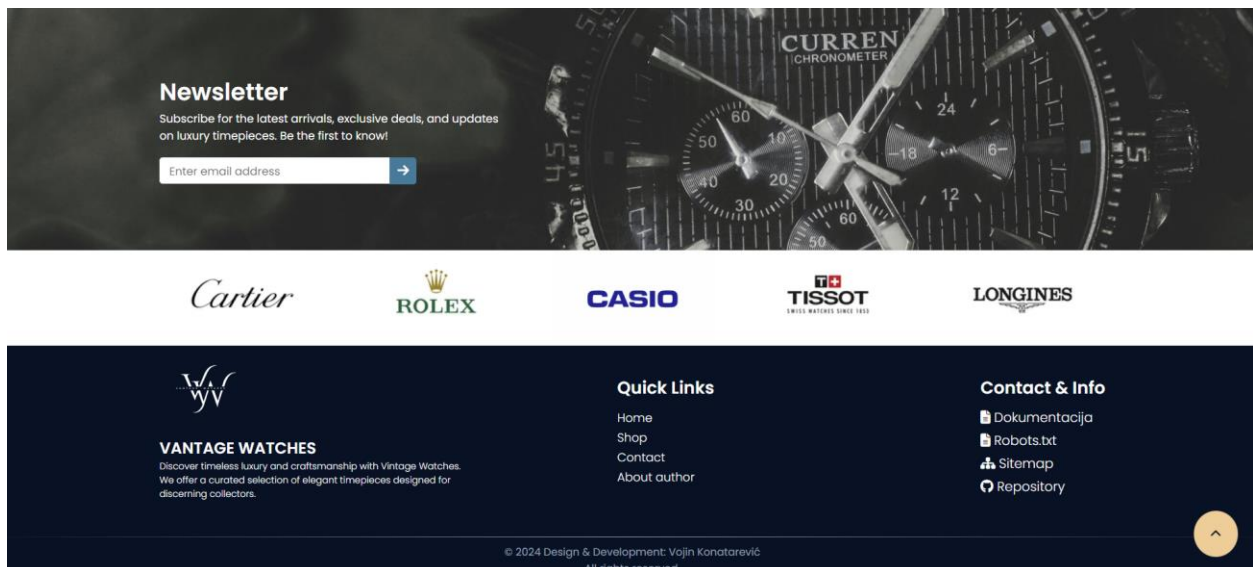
Newsletter

Subscribe for the latest arrivals, exclusive deals, and updates on luxury timepieces. Be the first to know!

Enter email address

CURREN
CHRONOMETER

Cartier ROLEX CASIO TISSOT SWISS WATCHES SINCE 1853 LONGINES

VANTAGE WATCHES

Discover timeless luxury and craftsmanship with Vintage Watches. We offer a curated selection of elegant timepieces designed for discerning collectors.

Quick Links

Home
Shop
Contact
About author

Contact & Info

Dokumentacija
Robots.txt
Sitemap
Repository

© 2024 Design & Development: Vojin Konatarević
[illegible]